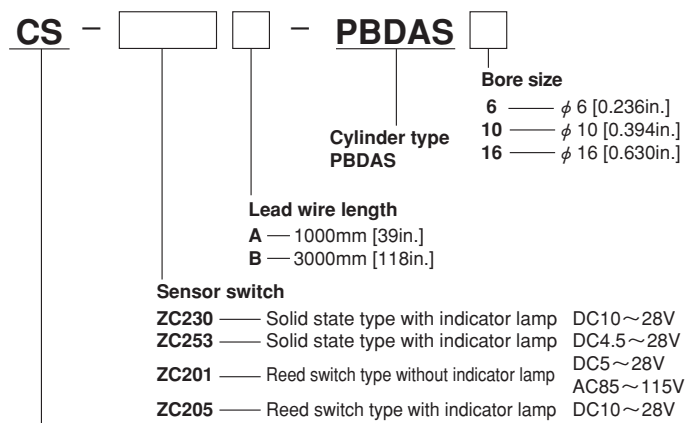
CS – [ ] [ ] – PBDAS [ ]

Bore size
6 —— $\phi$ 6 [0.236in.]
10 —— $\phi$ 10 [0.394in.]
16 —— $\phi$ 16 [0.630in.]

Cylinder type
PBDAS

Lead wire length
A — 1000mm [39in.]
B — 3000mm [118in.]

Sensor switch
ZC230 —— Solid state type with indicator lamp DC10～28V
ZC253 —— Solid state type with indicator lamp DC4.5～28V
ZC201 —— Reed switch type without indicator lamp DC5～28V AC85～115V
ZC205 —— Reed switch type with indicator lamp DC10～28V